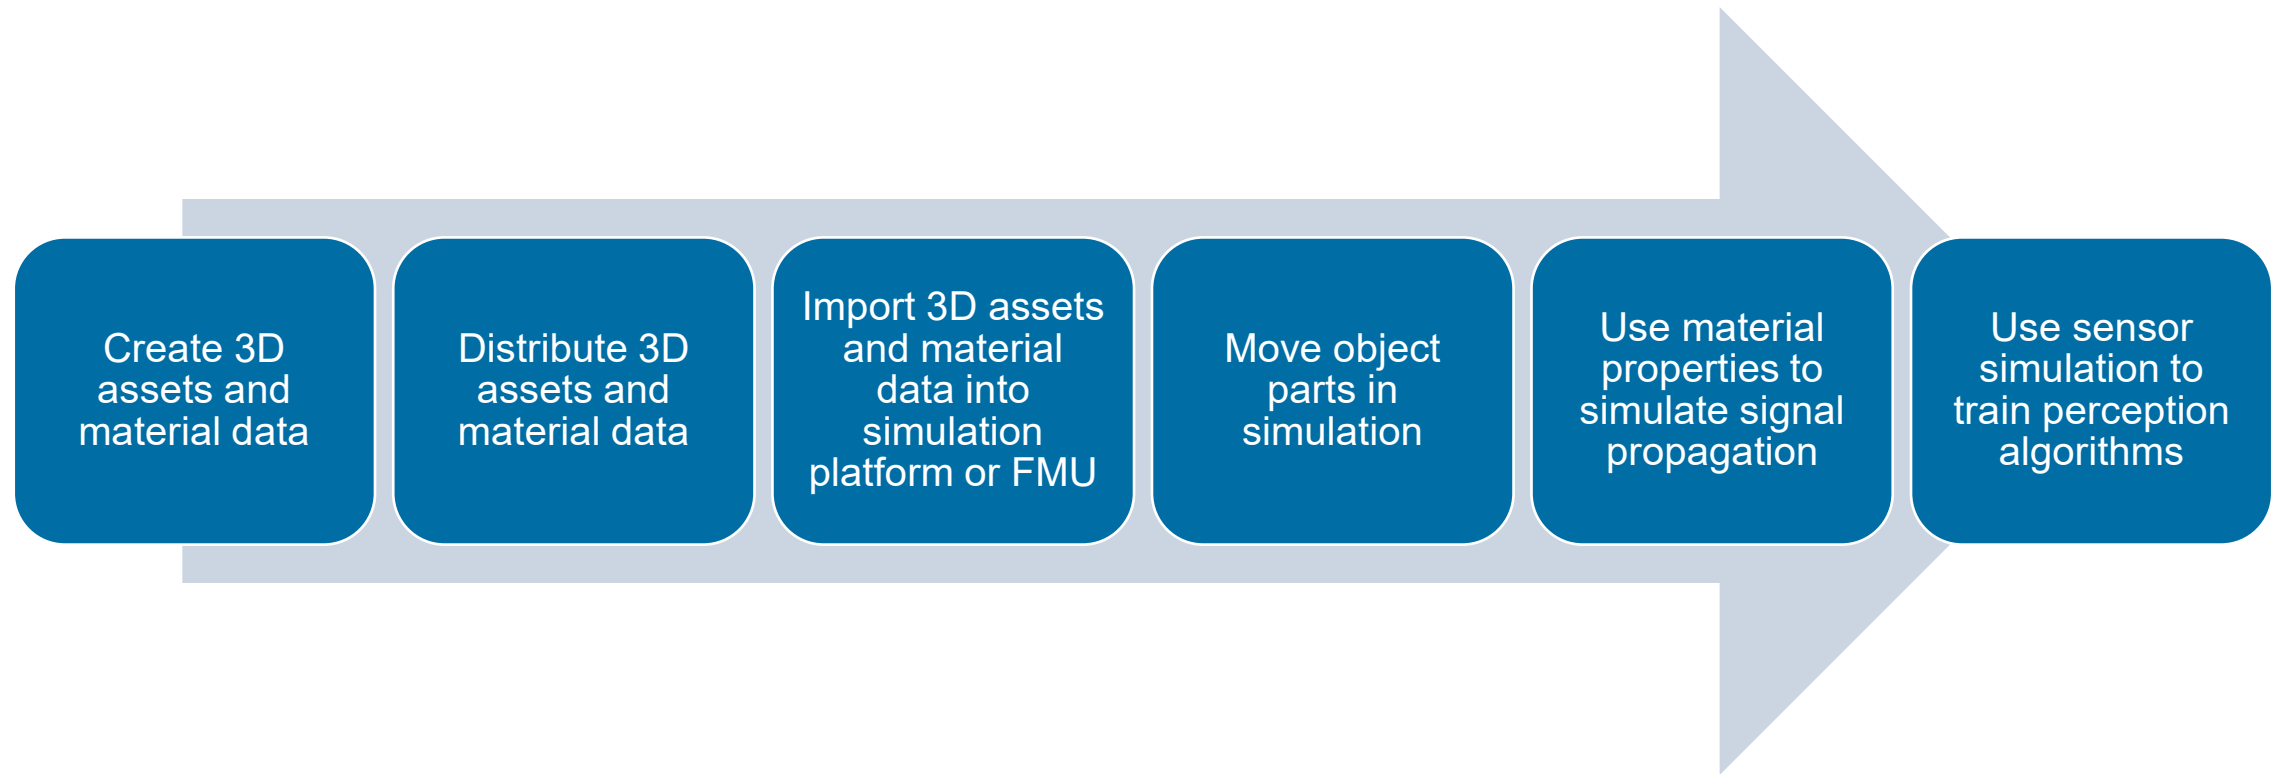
Create 3D assets and material data

Distribute 3D assets and material data

Import 3D assets and material data into simulation platform or FMU

Move object parts in simulation

Use material properties to simulate signal propagation

Use sensor simulation to train perception algorithms